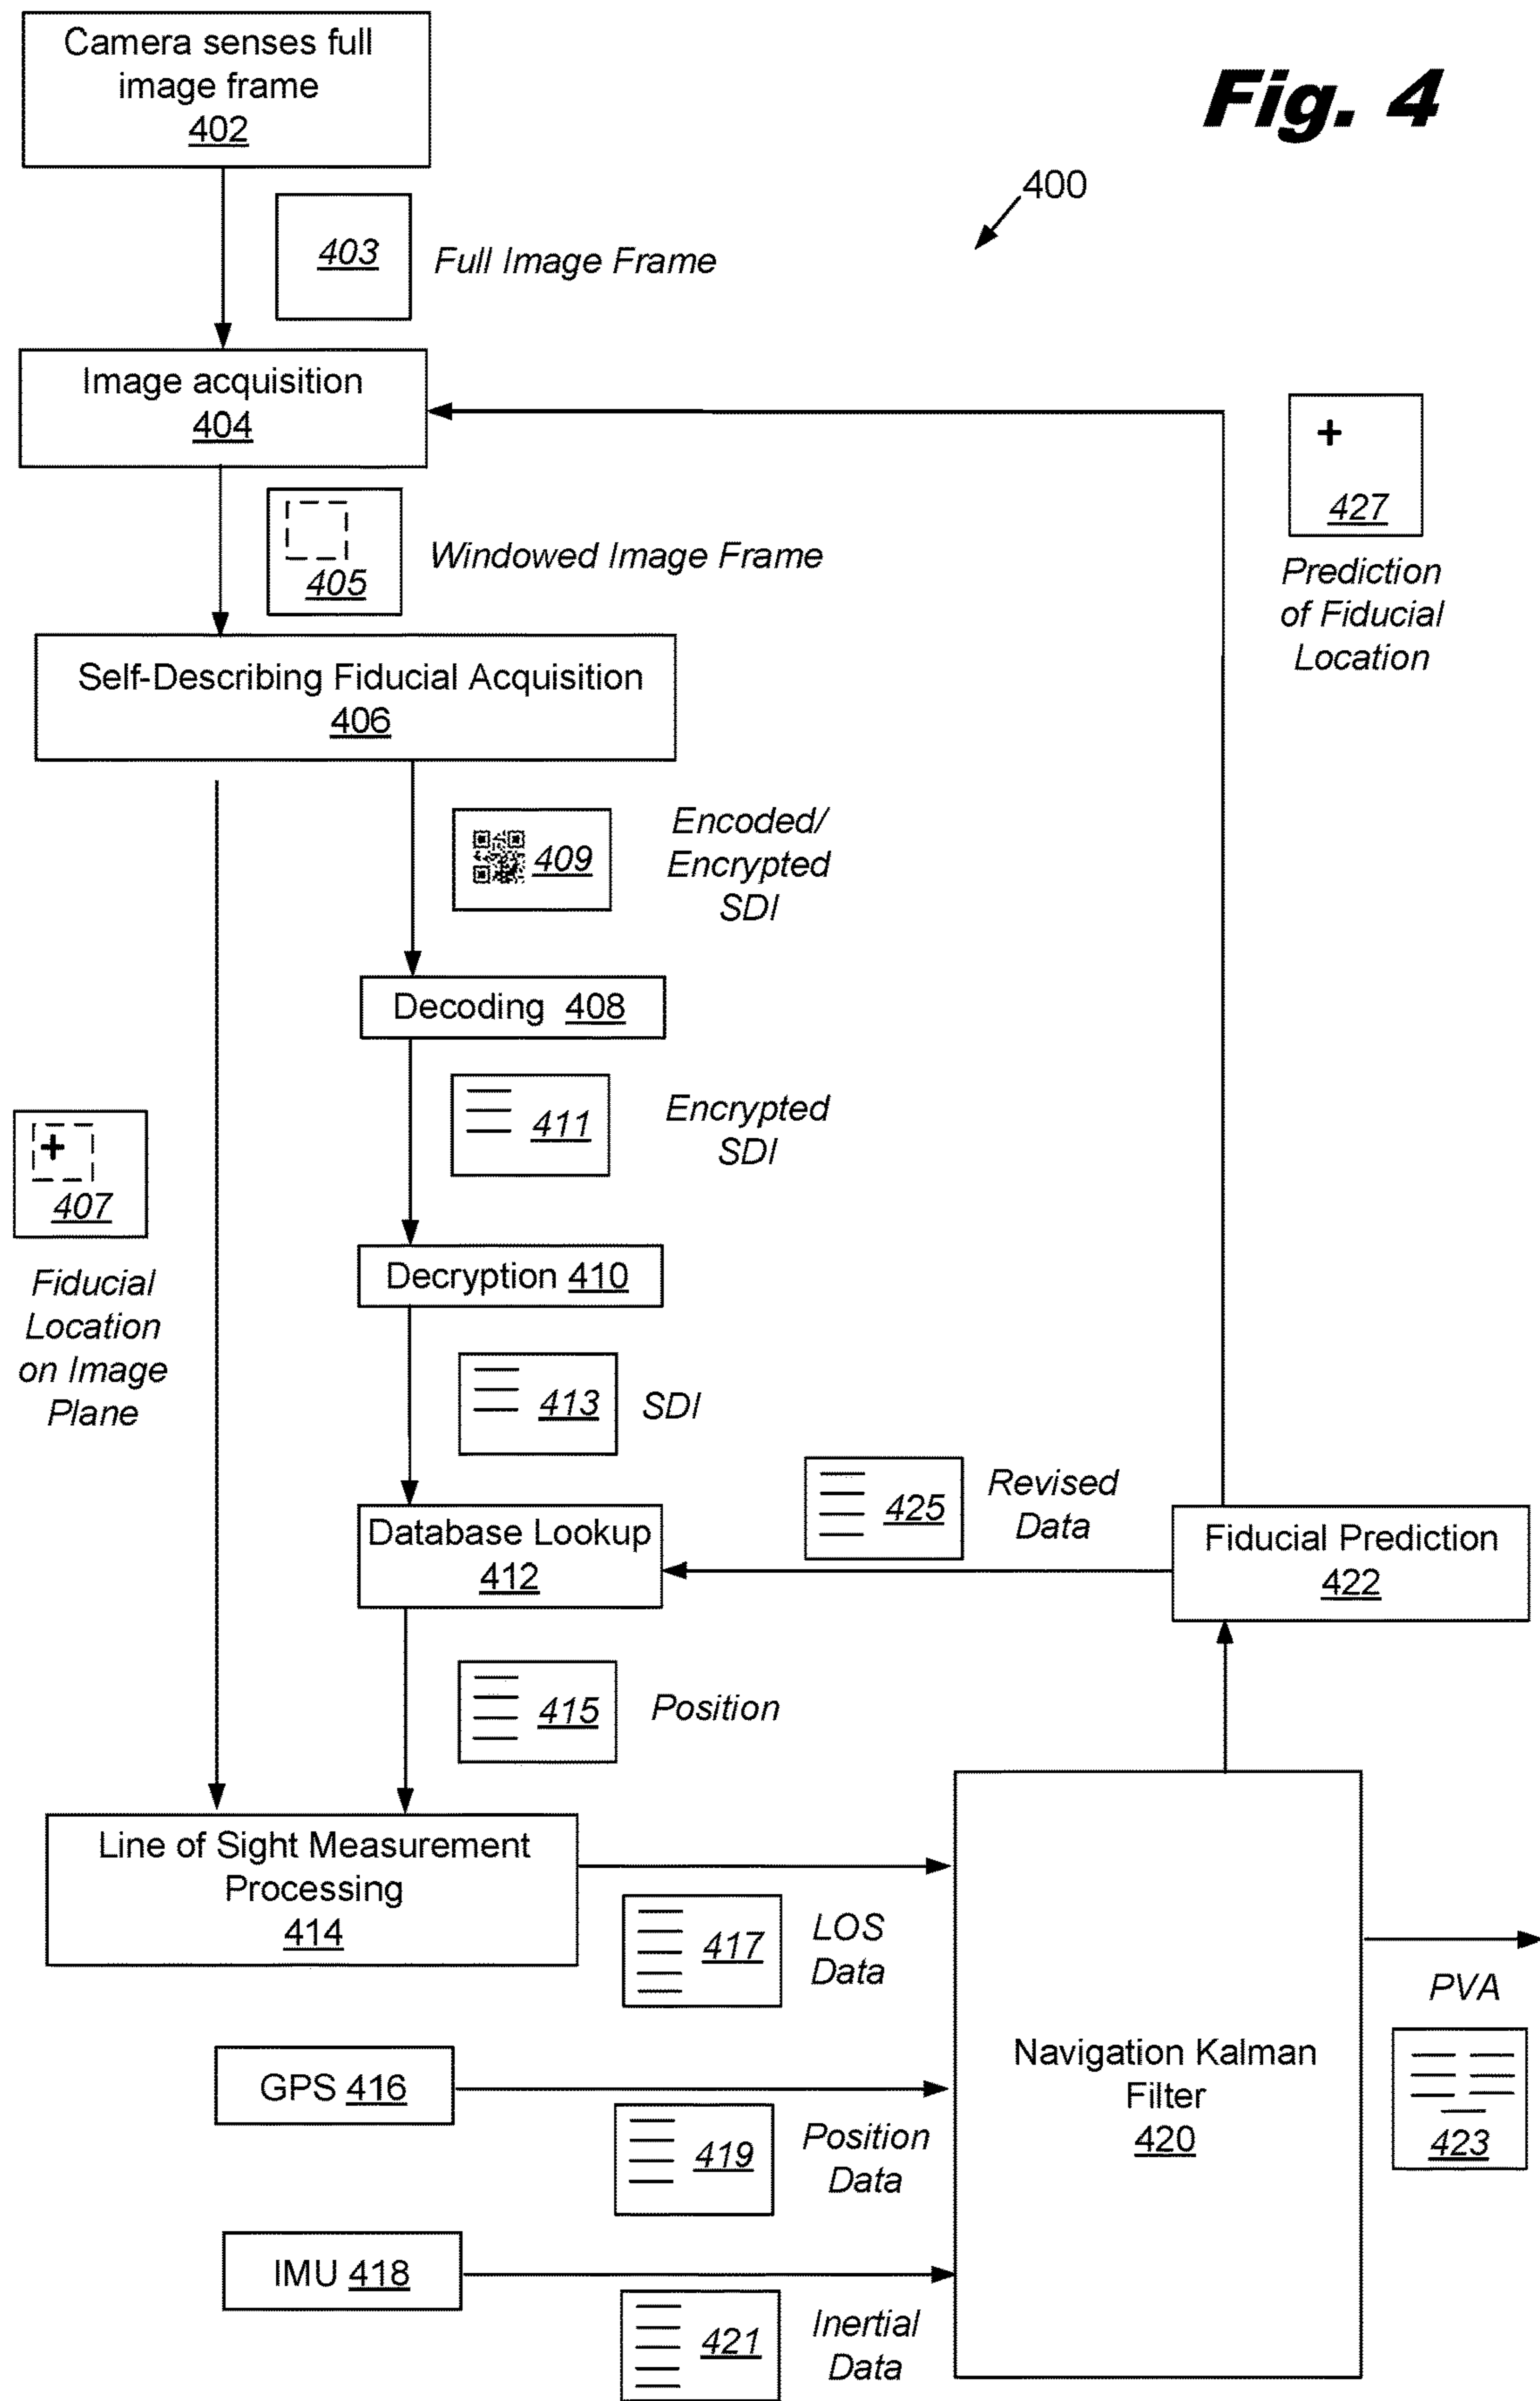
Camera senses full image frame
402

Fig. 4

400

403 Full Image Frame

Image acquisition
404

427
Prediction of Fiducial Location

405 Windowed Image Frame

Self-Describing Fiducial Acquisition
406

409 Encoded/ Encrypted SDI

Decoding 408

407
Fiducial Location on Image Plane

411 Encrypted SDI

Decryption 410

413 SDI

425 Revised Data

Database Lookup
412

Fiducial Prediction
422

415 Position

Line of Sight Measurement Processing
414

417 LOS Data

PVA

Navigation Kalman Filter
420

423

GPS 416

419 Position Data

IMU 418

421 Inertial Data